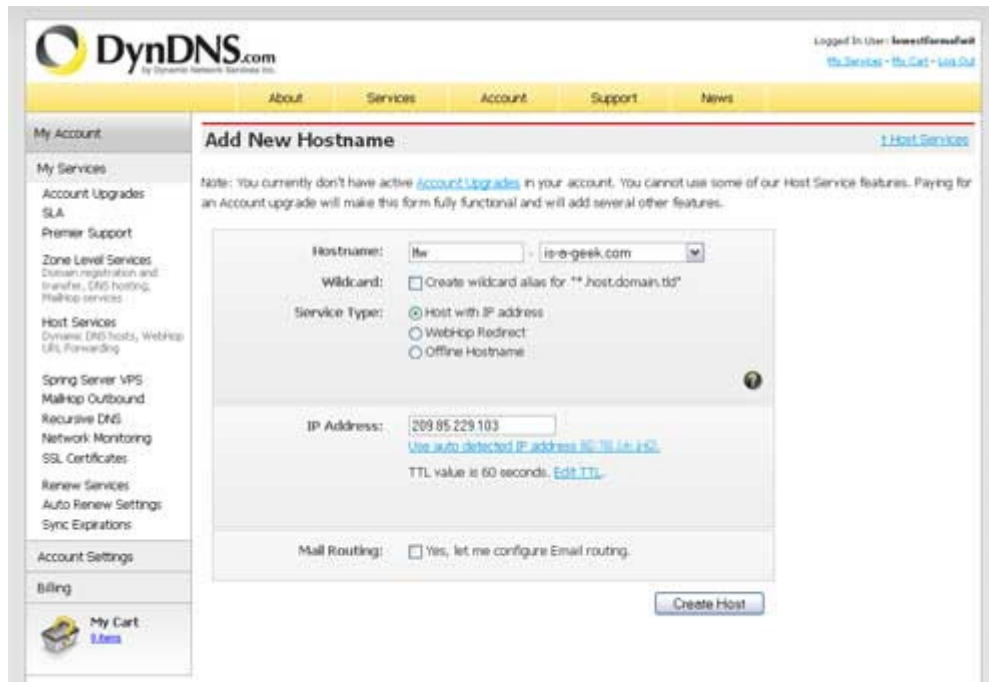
DynDNS.com
by Dynamic Network Services Inc.

Logged In User: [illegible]
My Services - My Cart - Log Out

About Services Account Support News

My Account
My Services
Account Upgrades
SLA
Premier Support
Zone Level Services
Domain registration and transfer, DNS hosting, MailHop services
Host Services
Dynamic DNS hosts, WebHop URL Forwarding
Spring Server VPS
MailHop Outbound
Recursive DNS
Network Monitoring
SSL Certificates
Renew Services
Auto Renew Settings
Sync Expirations
Account Settings
Billing
My Cart
0 items

Add New Hostname

↑ Host Services

Note: You currently don't have active Account Upgrades in your account. You cannot use some of our Host Service features. Paying for an Account upgrade will make this form fully functional and will add several other features.

Hostname: fkw . is-a-geek.com
Wildcard: Create wildcard alias for "*.host.domain.tld"
Service Type: Host with IP address
WebHop Redirect
Offline Hostname

IP Address: 209.85.229.103
Use auto detected IP address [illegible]
TTL value is 60 seconds. Edit TTL.

Mail Routing: Yes, let me configure Email routing.

Create Host